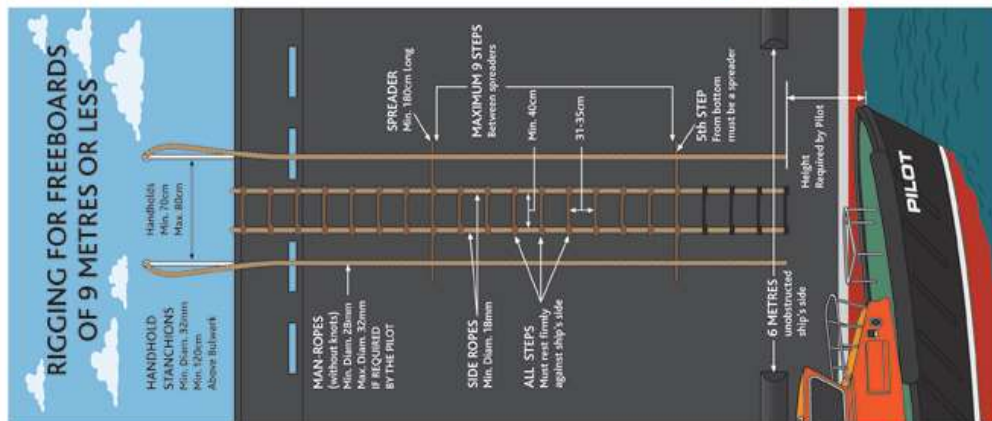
RIGGING FOR FREEBOARDS OF 9 METRES OR LESS

HANDHOLD STANCHIONS
Min. Diam. 32mm
Min. 120cm
Above Bulwark

Handholds
Min. 70cm
Max. 80cm

MAN-ROPES
(without knots)
Min. Diam. 28mm
Max. Diam. 32mm
IF REQUIRED BY THE PILOT

SPREADER
Min. 180cm Long

SIDE ROPES
Min. Diam. 18mm

MAXIMUM 9 STEPS
Between spreaders

Min. 40cm

31-35cm

ALL STEPS
Must rest firmly against ship's side

5th STEP
From bottom must be a spreader

Height
Required by Pilot

6 METRES
unobstructed ship's side

PILOT